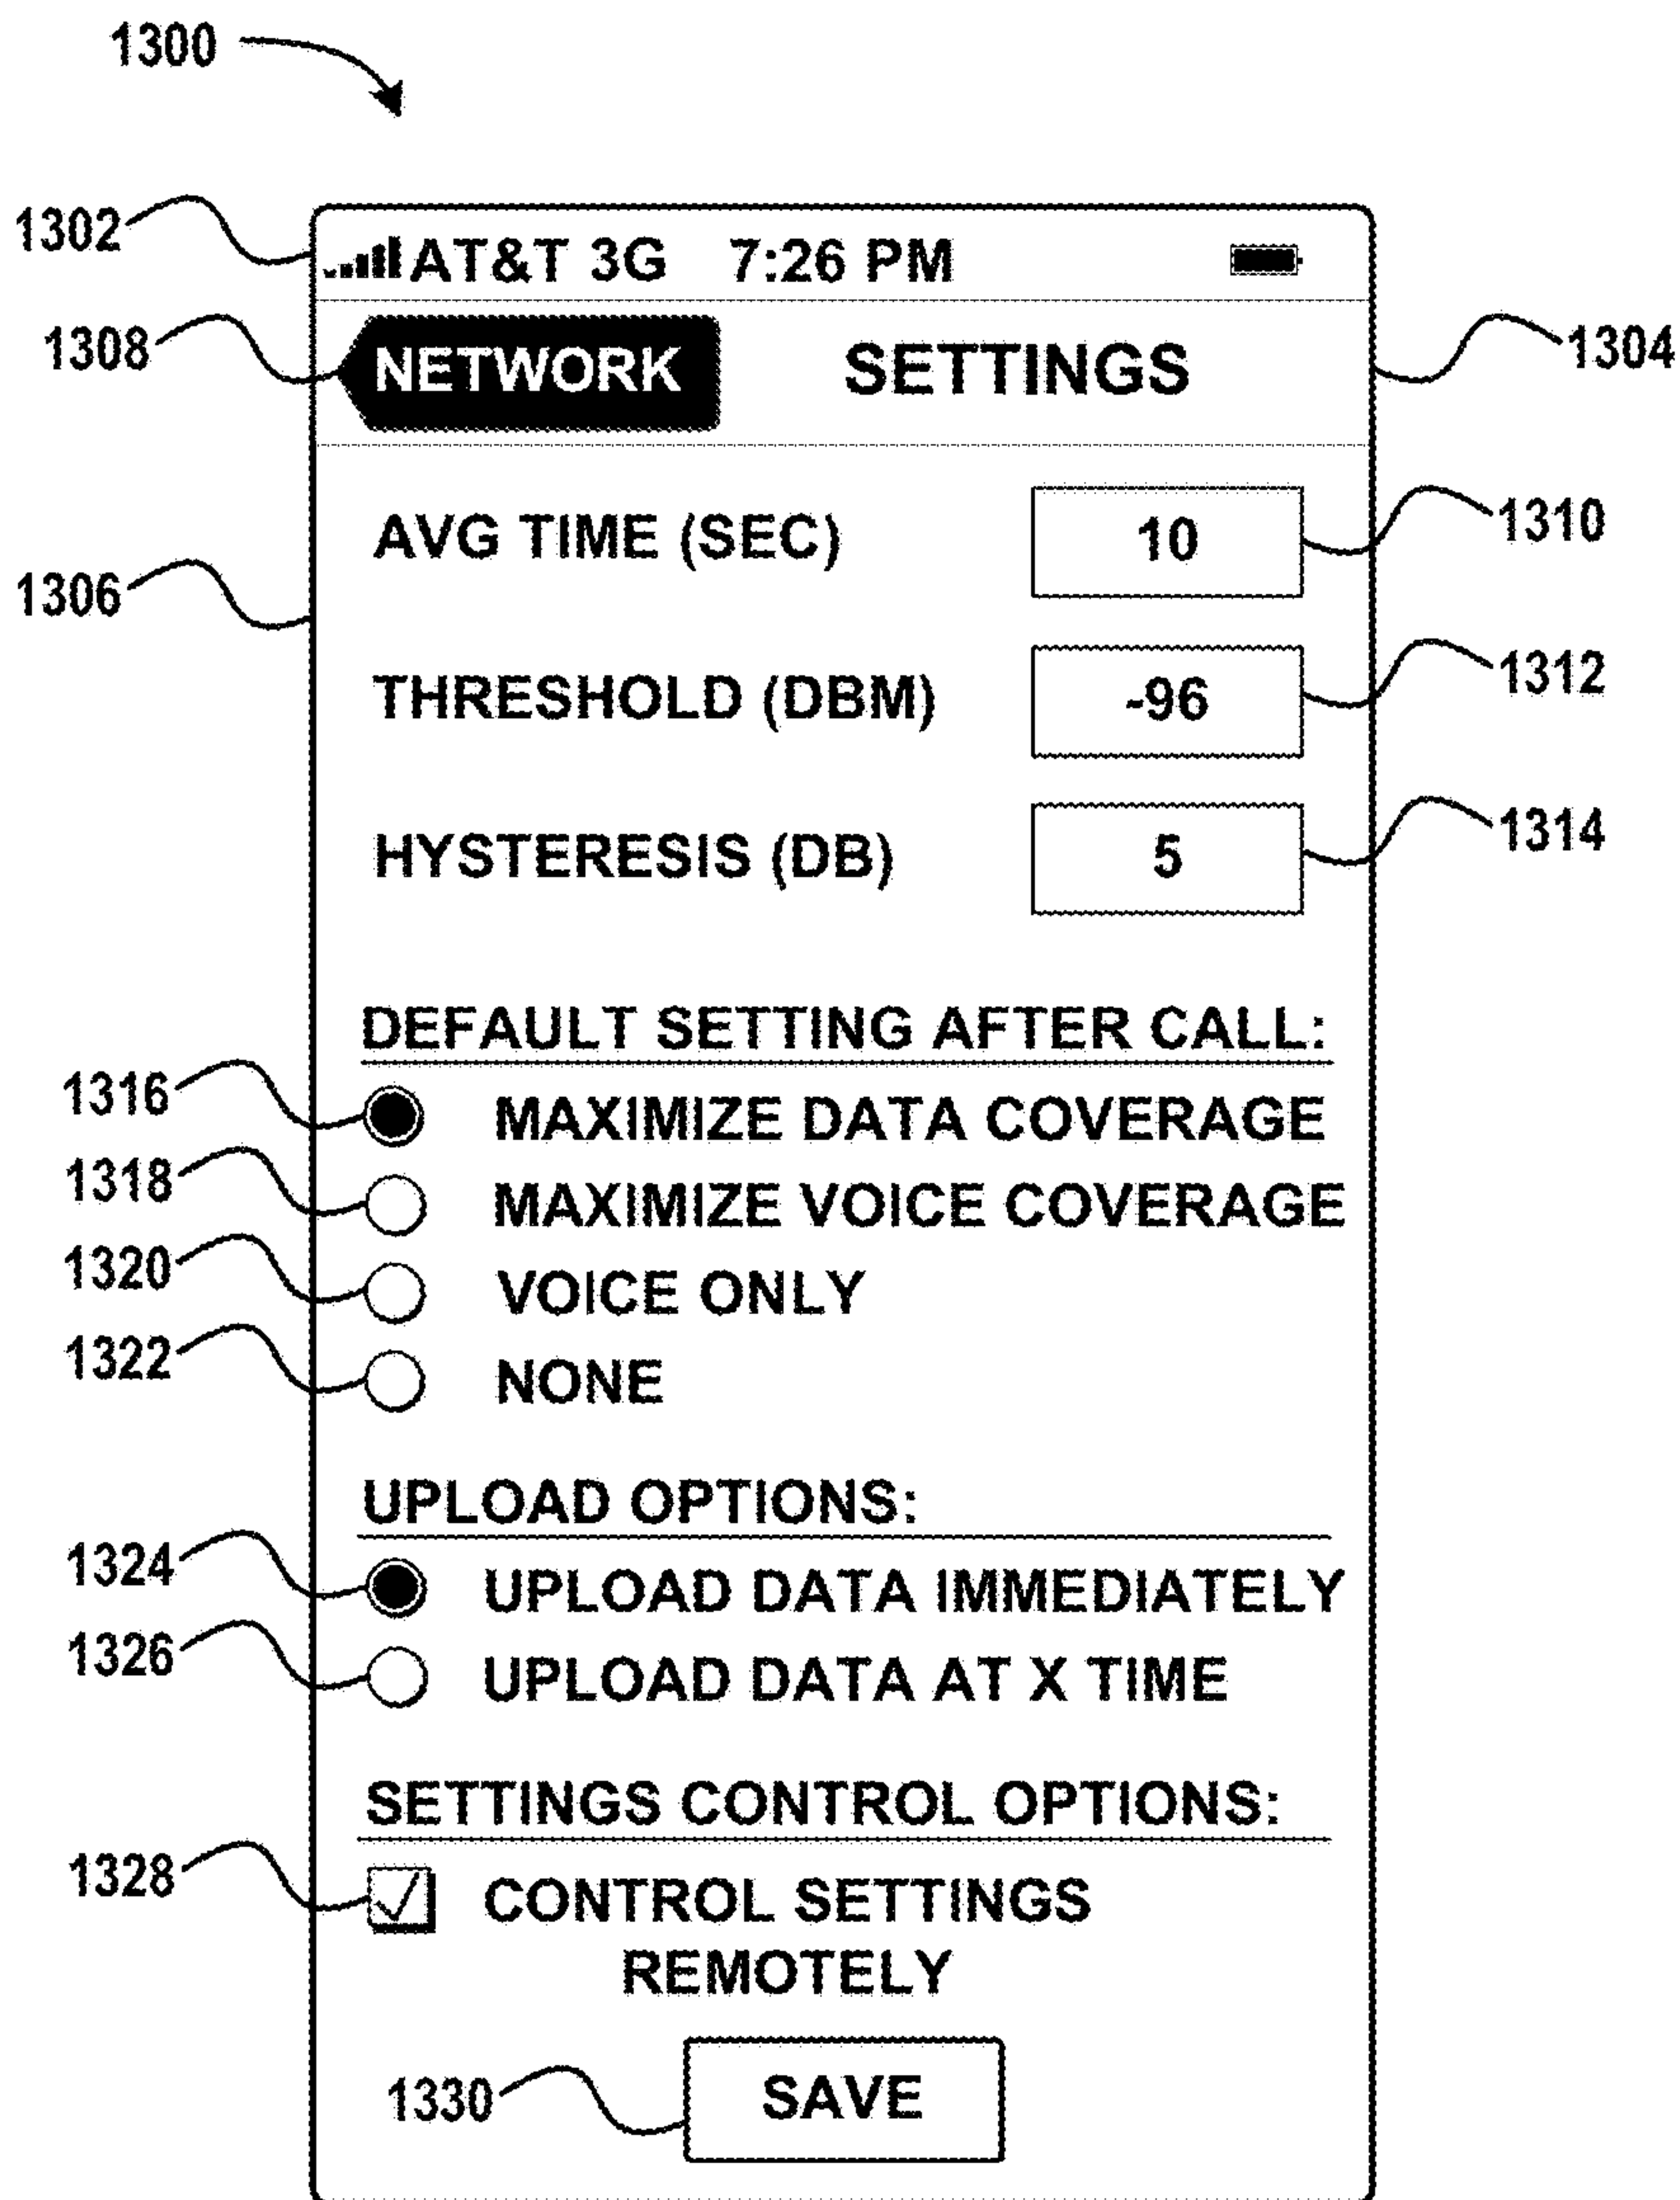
1300

1302 AT&T 3G 7:26 PM

1308 NETWORK SETTINGS 1304

AVG TIME (SEC) 10 1310

1306

THRESHOLD (DBM) -96 1312

HYSTERESIS (DB) 5 1314

DEFAULT SETTING AFTER CALL:

1316 MAXIMIZE DATA COVERAGE

1318 MAXIMIZE VOICE COVERAGE

1320 VOICE ONLY

1322 NONE

UPLOAD OPTIONS:

1324 UPLOAD DATA IMMEDIATELY

1326 UPLOAD DATA AT X TIME

SETTINGS CONTROL OPTIONS:

1328 CONTROL SETTINGS REMOTELY

1330 SAVE